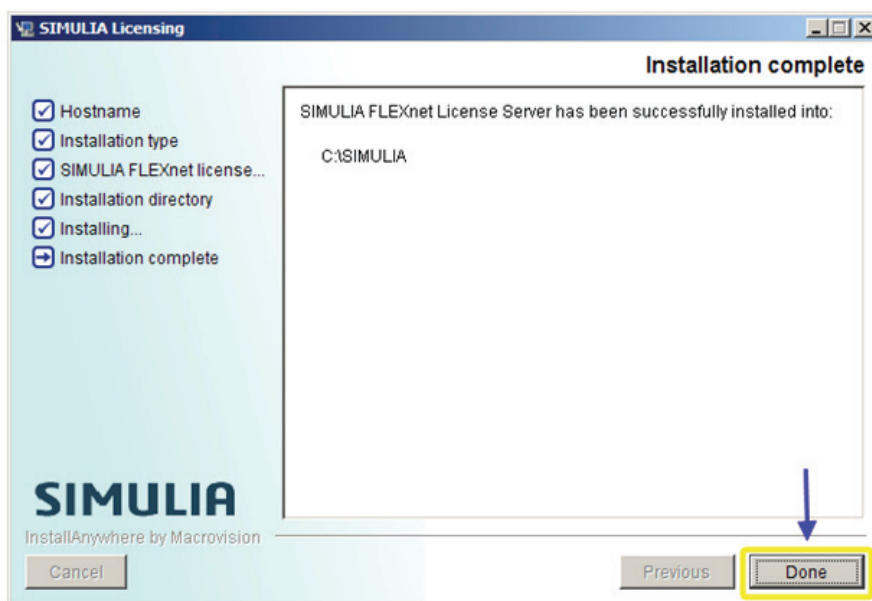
SIMULIA Licensing

Installation complete

Hostname
Installation type
SIMULIA FLEXnet license...
Installation directory
Installing...
Installation complete

SIMULIA FLEXnet License Server has been successfully installed into:

C:\SIMULIA

SIMULIA
InstallAnywhere by Macrovision

Cancel

Previous

Done